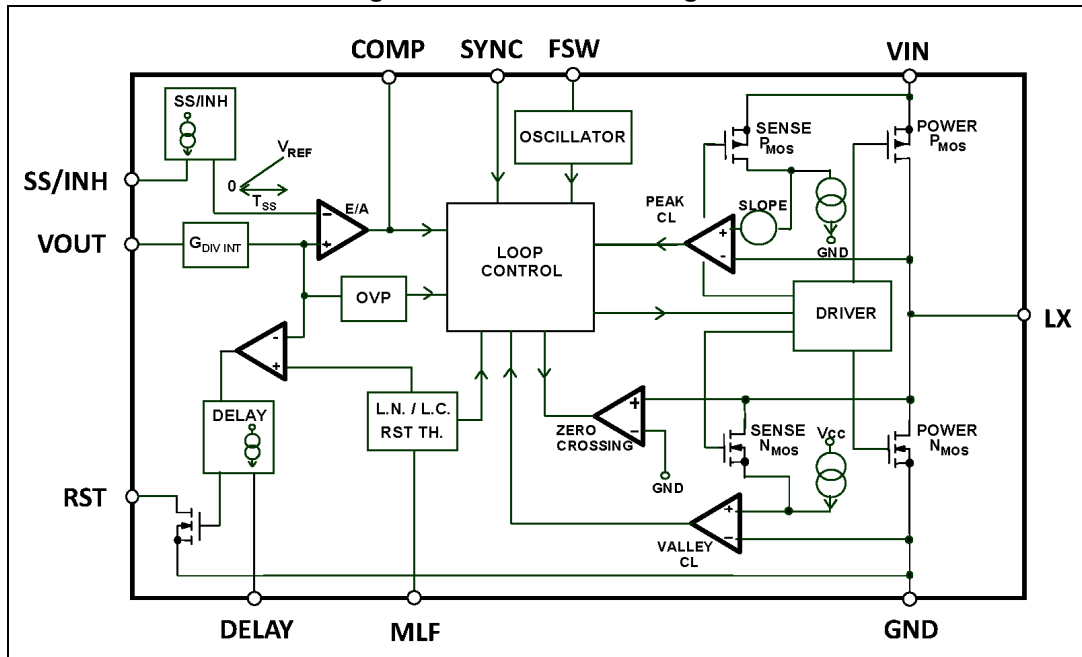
COMP SYNC FSW VIN

SS/INH

$V_{REF}$

0

$T_{SS}$

SS/INH

E/A

VOUT

$G_{DIV\ INT}$

OSCILLATOR

SENSE $P_{MOS}$

POWER $P_{MOS}$

PEAK CL

SLOPE

GND

LOOP CONTROL

OVP

DRIVER

LX

DELAY

L.N. / L.C. RST TH.

ZERO CROSSING

GND

SENSE $N_{MOS}$

Vcc

POWER $N_{MOS}$

RST

VALLEY CL

DELAY MLF GND